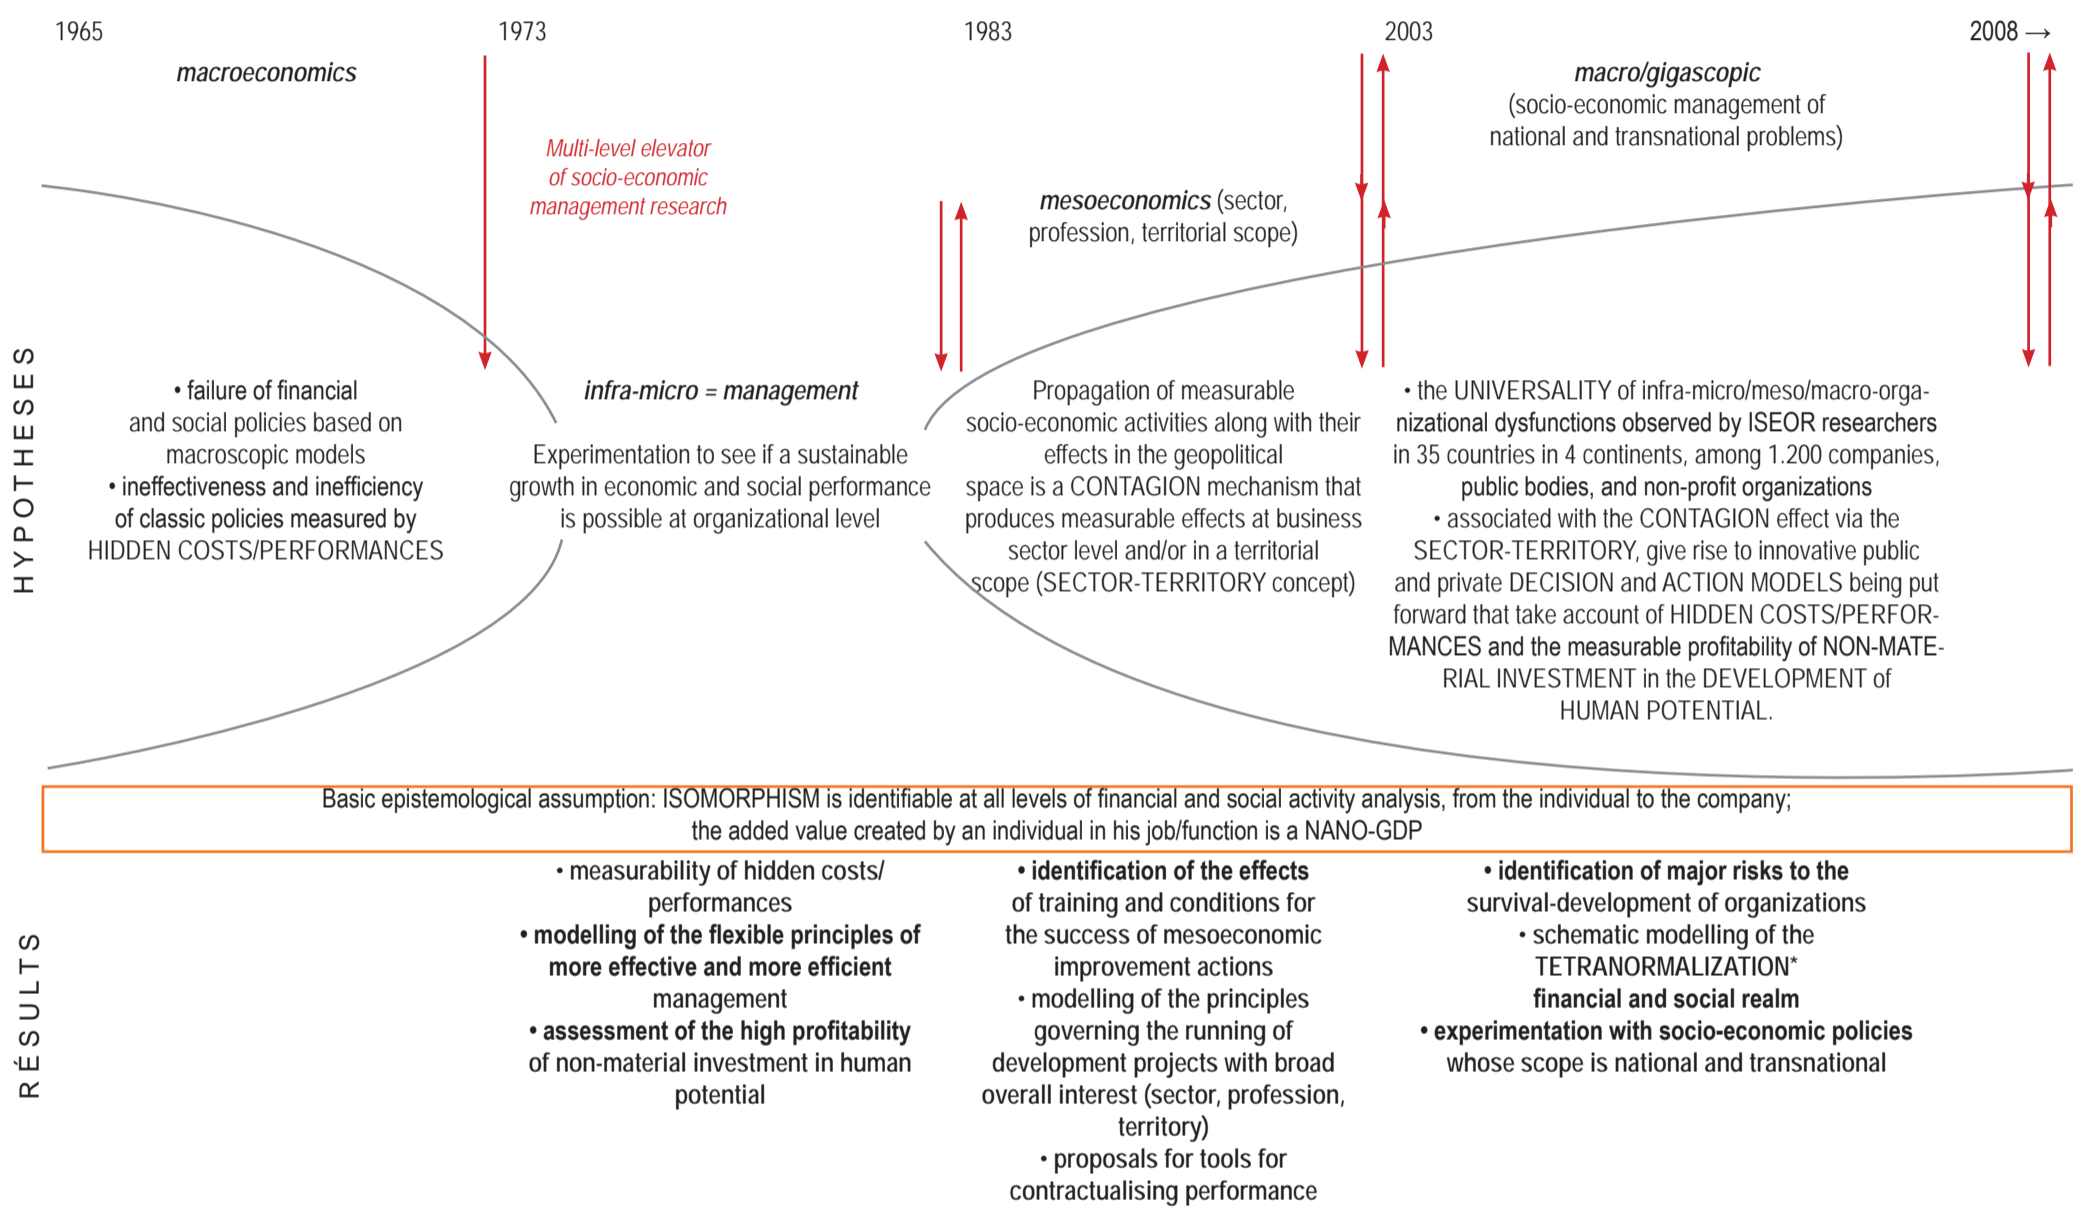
1965

1973

1983

2003

2008 →

macroeconomics

Multi-level elevator of socio-economic management research

mesoeconomics (sector, profession, territorial scope)

macro/gigascopic (socio-economic management of national and transnational problems)

HYPOTHESES

• failure of financial and social policies based on macroscopic models
• ineffectiveness and inefficiency of classic policies measured by HIDDEN COSTS/PERFORMANCES

infra-micro = management

Experimentation to see if a sustainable growth in economic and social performance is possible at organizational level

Propagation of measurable socio-economic activities along with their effects in the geopolitical space is a CONTAGION mechanism that produces measurable effects at business sector level and/or in a territorial scope (SECTOR-TERRITORY concept)

• the UNIVERSALITY of infra-micro/meso/macro-organizational dysfunctions observed by ISEOR researchers in 35 countries in 4 continents, among 1.200 companies, public bodies, and non-profit organizations
• associated with the CONTAGION effect via the SECTOR-TERRITORY, give rise to innovative public and private DECISION and ACTION MODELS being put forward that take account of HIDDEN COSTS/PERFORMANCES and the measurable profitability of NON-MATERIAL INVESTMENT in the DEVELOPMENT of HUMAN POTENTIAL.

Basic epistemological assumption: ISOMORPHISM is identifiable at all levels of financial and social activity analysis, from the individual to the company; the added value created by an individual in his job/function is a NANO-GDP

RÉSULTS

• measurability of hidden costs/ performances
• modelling of the flexible principles of more effective and more efficient management
• assessment of the high profitability of non-material investment in human potential

• identification of the effects of training and conditions for the success of mesoeconomic improvement actions
• modelling of the principles governing the running of development projects with broad overall interest (sector, profession, territory)
• proposals for tools for contractualising performance

• identification of major risks to the survival-development of organizations
• schematic modelling of the TETRANORMALIZATION* financial and social realm
• experimentation with socio-economic policies whose scope is national and transnational